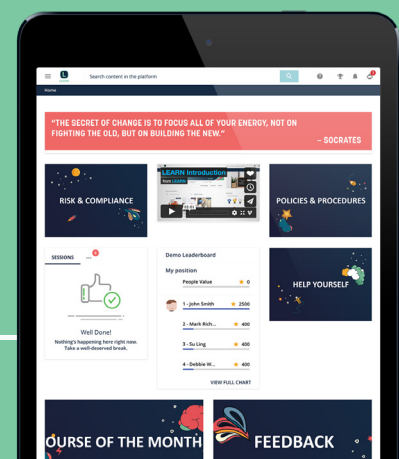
Search content in the platform

Home

"THE SECRET OF CHANGE IS TO FOCUS ALL OF YOUR ENERGY, NOT ON FIGHTING THE OLD, BUT ON BUILDING THE NEW."

– SOCRATES

RISK & COMPLIANCE

LEARN Introduction

POLICIES & PROCEDURES

SESSIONS

Well Done!

Nothing's happening here right now. Take a well-deserved break.

Demo Leaderboard

My position

People Value 0

1 - John Smith 2500

2 - Mark Rich... 400

3 - Su Ling 400

4 - Debbie W... 400

VIEW FULL CHART

HELP YOURSELF

OURSE OF THE MONTH

FEEDBACK